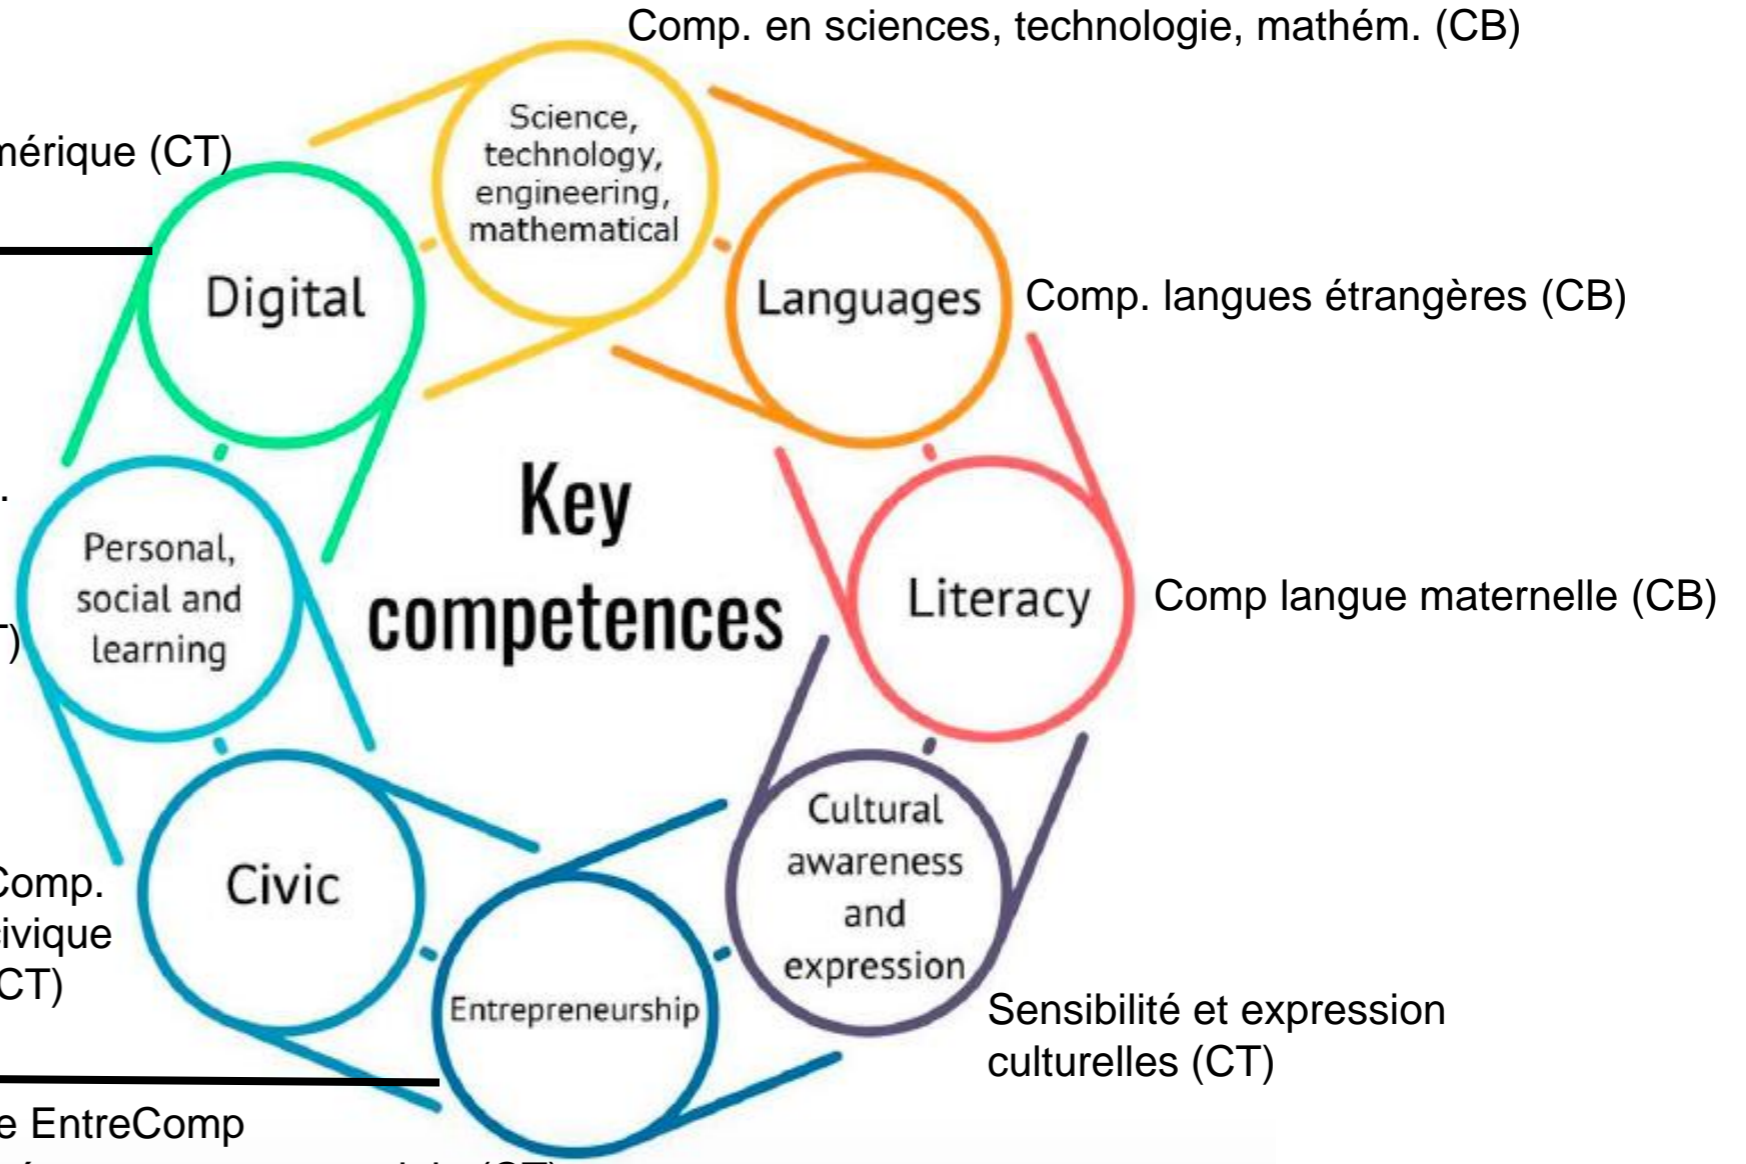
Comp. en sciences, technologie, mathém. (CB)

nérique (CT)

Science, technology, engineering, mathematical

Digital

Languages

Comp. langues étrangères (CB)

Key competences

Personal, social and learning

Literacy

Comp langue maternelle (CB)

.

T)

Cultural awareness and expression

Civic

Comp. civique CT)

Entrepreneurship

Sensibilité et expression culturelles (CT)

e EntreComp

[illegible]